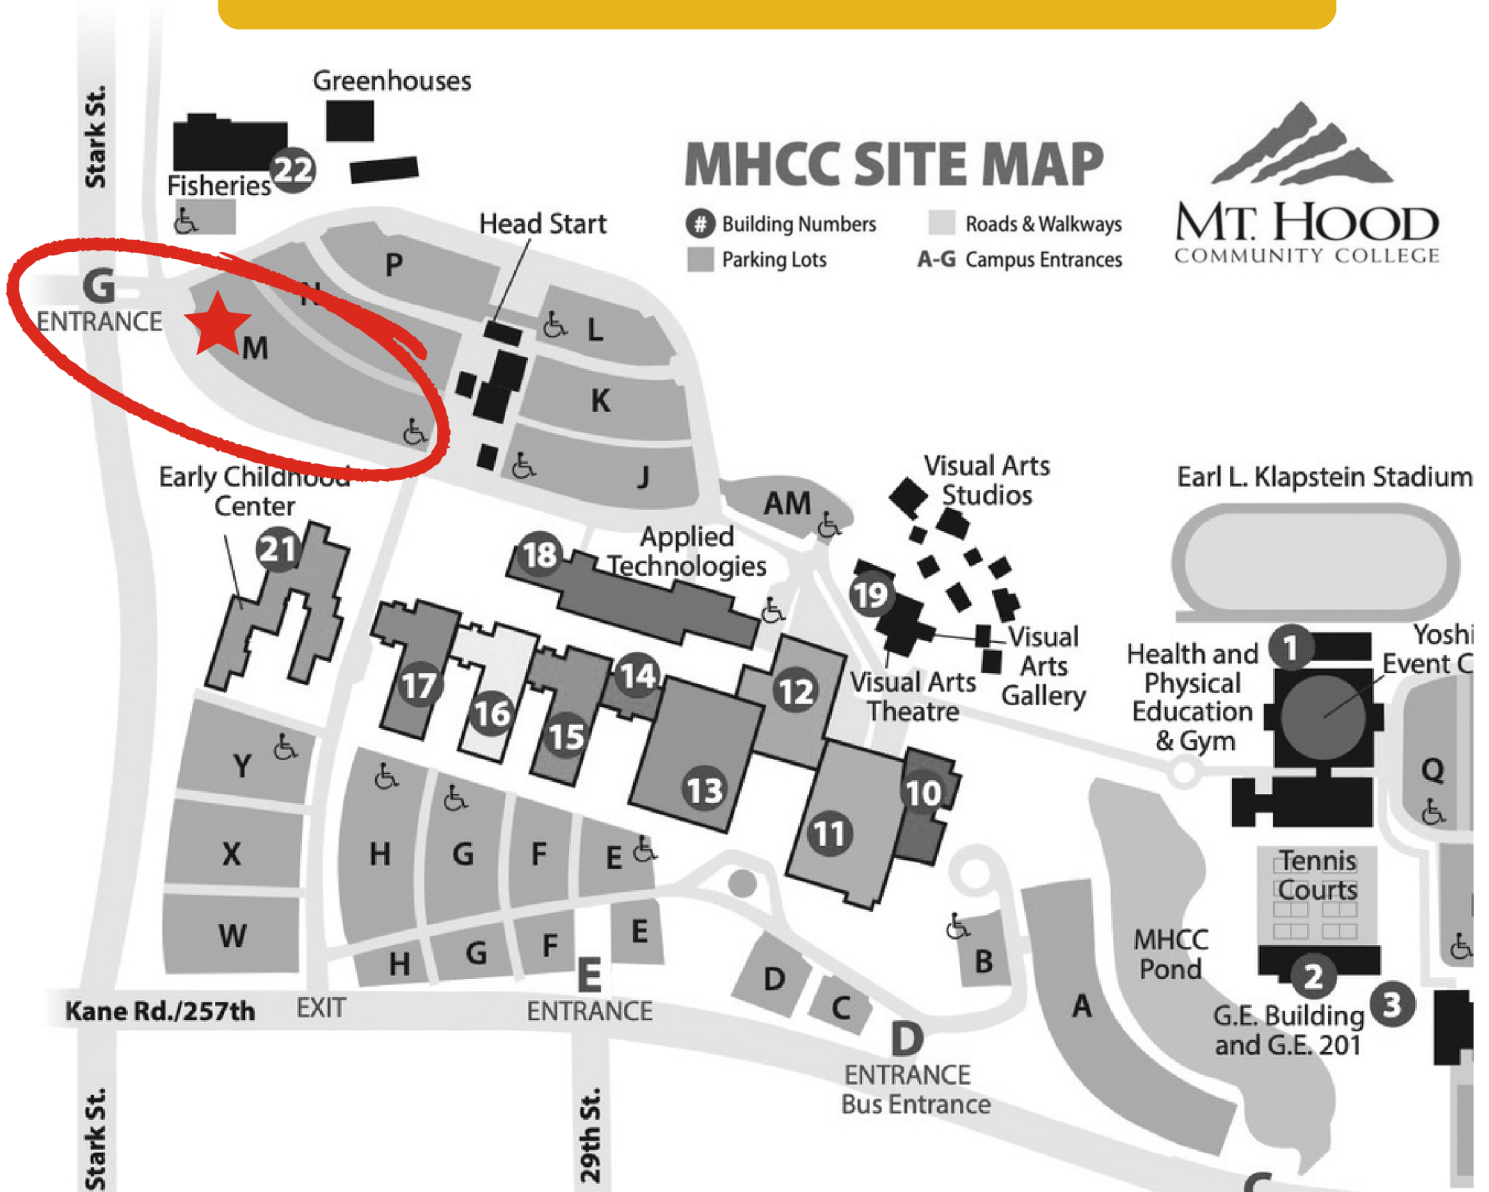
MHCC SITE MAP

# Building Numbers
Parking Lots
Roads & Walkways
A-G Campus Entrances

MT. HOOD
COMMUNITY COLLEGE

Stark St.
Greenhouses
Fisheries
22
Head Start
G
ENTRANCE
P
N
M
L
K
J
Early Childhood Center
21
AM
Applied Technologies
18
Visual Arts Studios
19
Visual Arts Gallery
Visual Arts Theatre
Earl L. Klapstein Stadium
Health and Physical Education & Gym
1
Yoshi
Event C
17
16
15
14
13
12
11
10
Y
X
W
H
G
F
E
H
G
F
E
Q
Tennis Courts
2
3
G.E. Building and G.E. 201
MHCC Pond
A
B
D
C
D
ENTRANCE
Bus Entrance
E
ENTRANCE
Kane Rd./257th
EXIT
Stark St.
29th St.
C